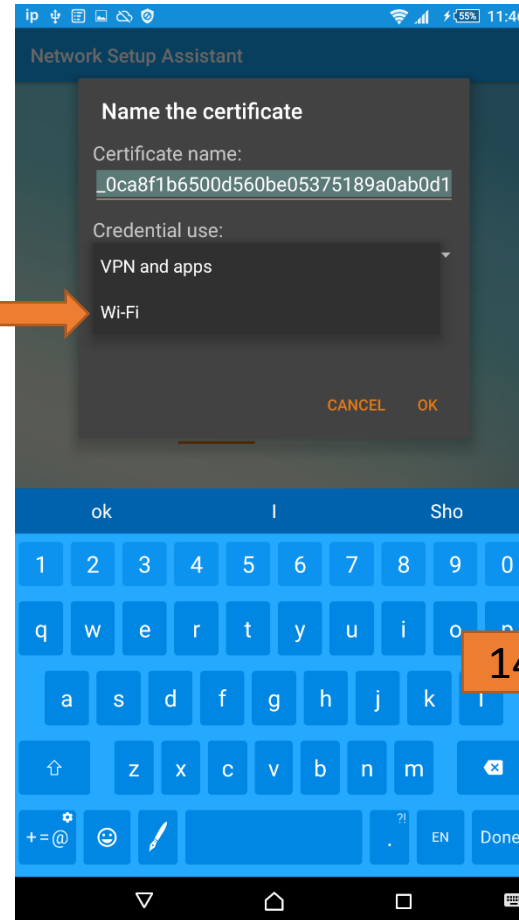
ip 55% 11:4

Network Setup Assistant

Name the certificate

Certificate name:

_0ca8f1b6500d560be05375189a0ab0d1

Credential use:

VPN and apps

Wi-Fi

CANCEL OK

ok I Sho

1 2 3 4 5 6 7 8 9 0

q w e r t y u i o p

a s d f g h j k l

z x c v b n m

+=@ . ?! EN Done

14